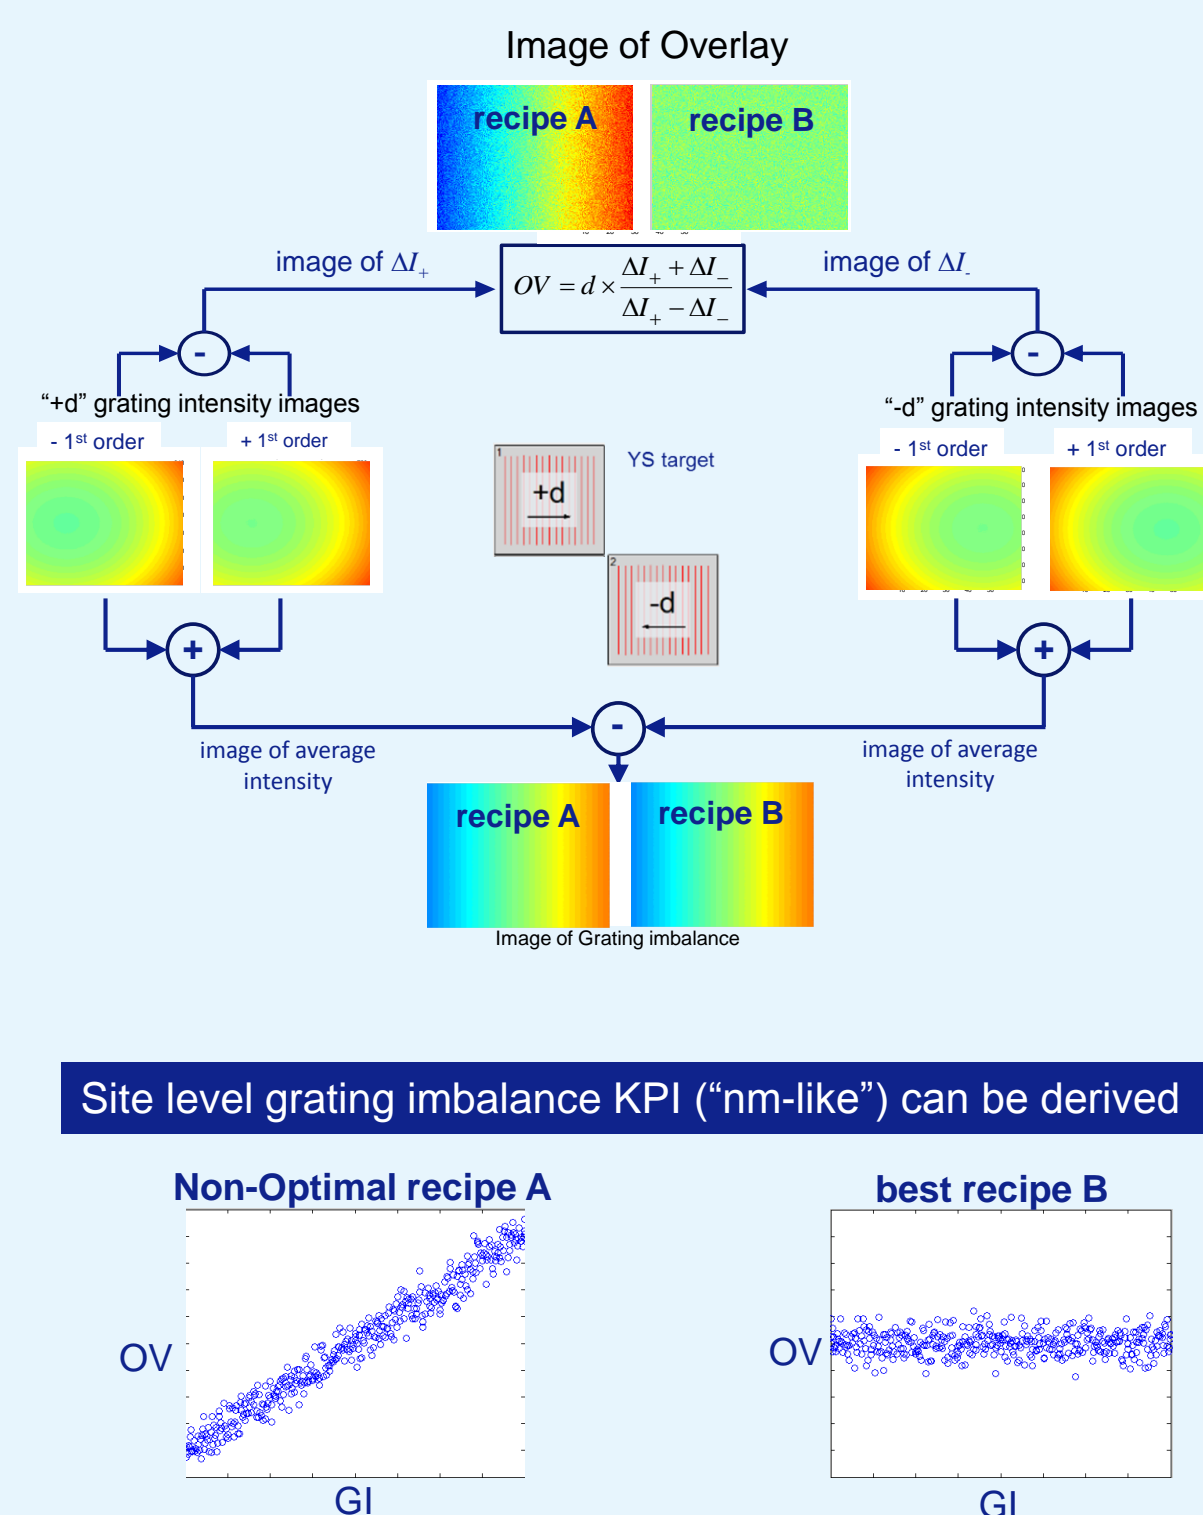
Image of Overlay

recipe A

recipe B

image of $\Delta I_+$

$OV = d \times \frac{\Delta I_+ + \Delta I_-}{\Delta I_+ - \Delta I_-}$

image of $\Delta I_-$

-

-

"+d" grating intensity images

- 1st order

+ 1st order

"-d" grating intensity images

- 1st order

+ 1st order

YS target

+d

-d

+

+

-

image of average intensity

image of average intensity

recipe A

recipe B

Image of Grating imbalance

Site level grating imbalance KPI ("nm-like") can be derived

Non-Optimal recipe A

OV

GI

best recipe B

OV

GI